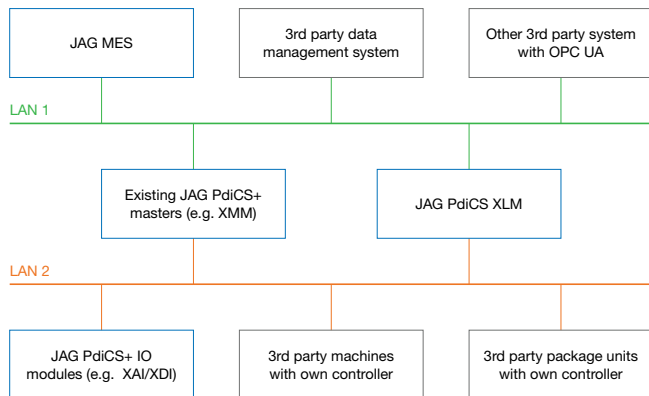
JAG MES

3rd party data management system

Other 3rd party system with OPC UA

LAN 1

Existing JAG PdiCS+ masters (e.g. XMM)

JAG PdiCS XLM

LAN 2

JAG PdiCS+ IO modules (e.g. XAI/XDI)

3rd party machines with own controller

3rd party package units with own controller